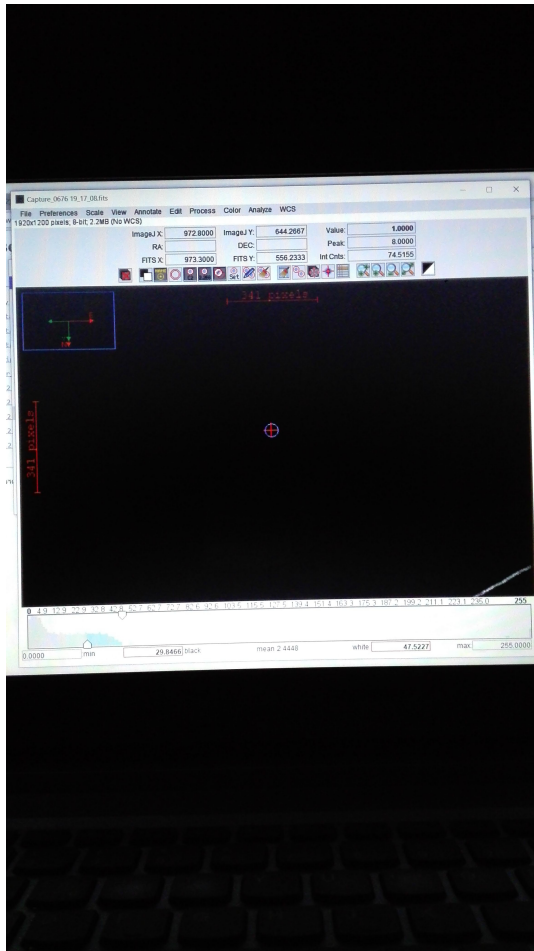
Capture_0676 19_17_08.fits

File Preferences Scale View Annotate Edit Process Color Analyze WCS

1920x1200 pixels; 8-bit; 2.2MB (No WCS)

ImageJ X: 972.8000 ImageJ Y: 644.2667 Value: 1.0000

RA: DEC: Peak: 8.0000

FITS X: 973.3000 FITS Y: 556.2333 Int Cnts: 74.5155

341 pixels

341 pixels

0 4.9 12.9 22.9 32.8 42.8 52.7 62.7 72.7 82.6 92.6 103.5 115.5 127.5 139.4 151.4 163.3 175.3 187.2 199.2 211.1 223.1 235.0 255

0.0000 min 29.8466 black mean 2.4448 white 47.5227 max 255.0000